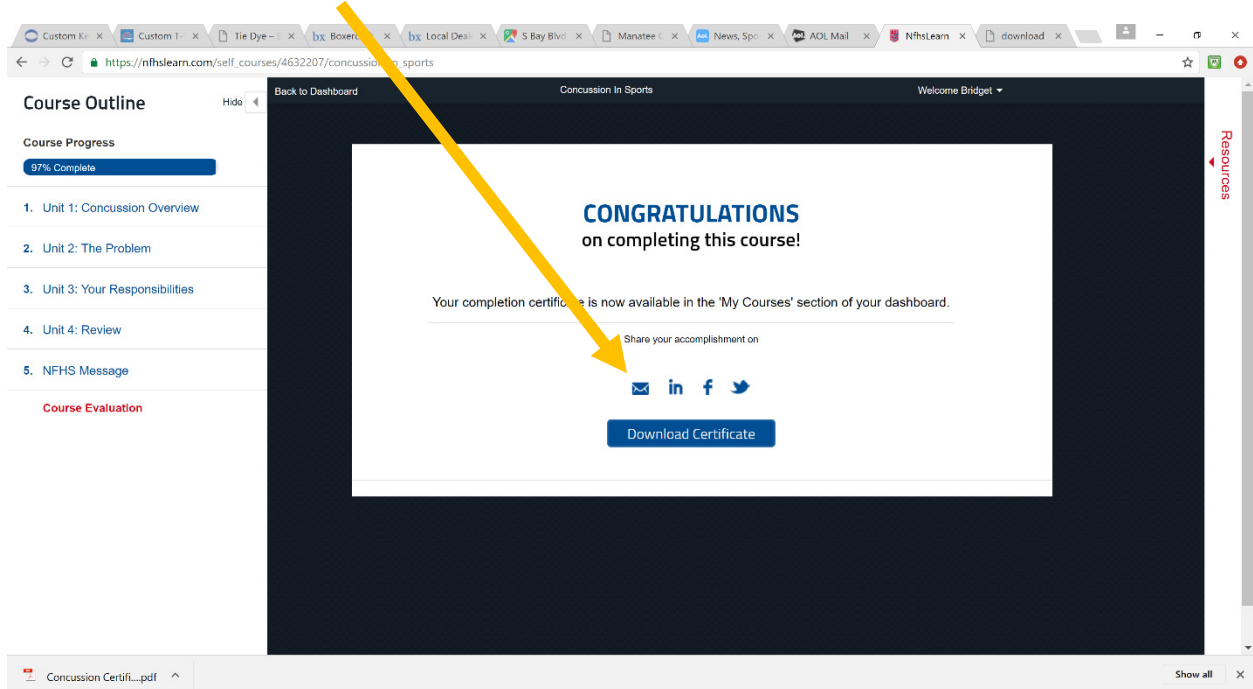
Custom Ke × Custom T- × Tie Dye – S × Boxerc × Local Deal × S Bay Blvd × Manatee C × News, Spo × AOL Mail × NfhsLearn × download ×

https://nfhslearn.com/self_courses/4632207/concussio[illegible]_sports

Course Outline

Hide

Course Progress

97% Complete

1. Unit 1: Concussion Overview

2. Unit 2: The Problem

3. Unit 3: Your Responsibilities

4. Unit 4: Review

5. NFHS Message

Course Evaluation

Back to Dashboard

Concussion In Sports

Welcome Bridget

Resources

CONGRATULATIONS
on completing this course!

Your completion certifi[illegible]e is now available in the 'My Courses' section of your dashboard.

Share your accomplishment on

in f

Download Certificate

Concussion Certifi....pdf

Show all